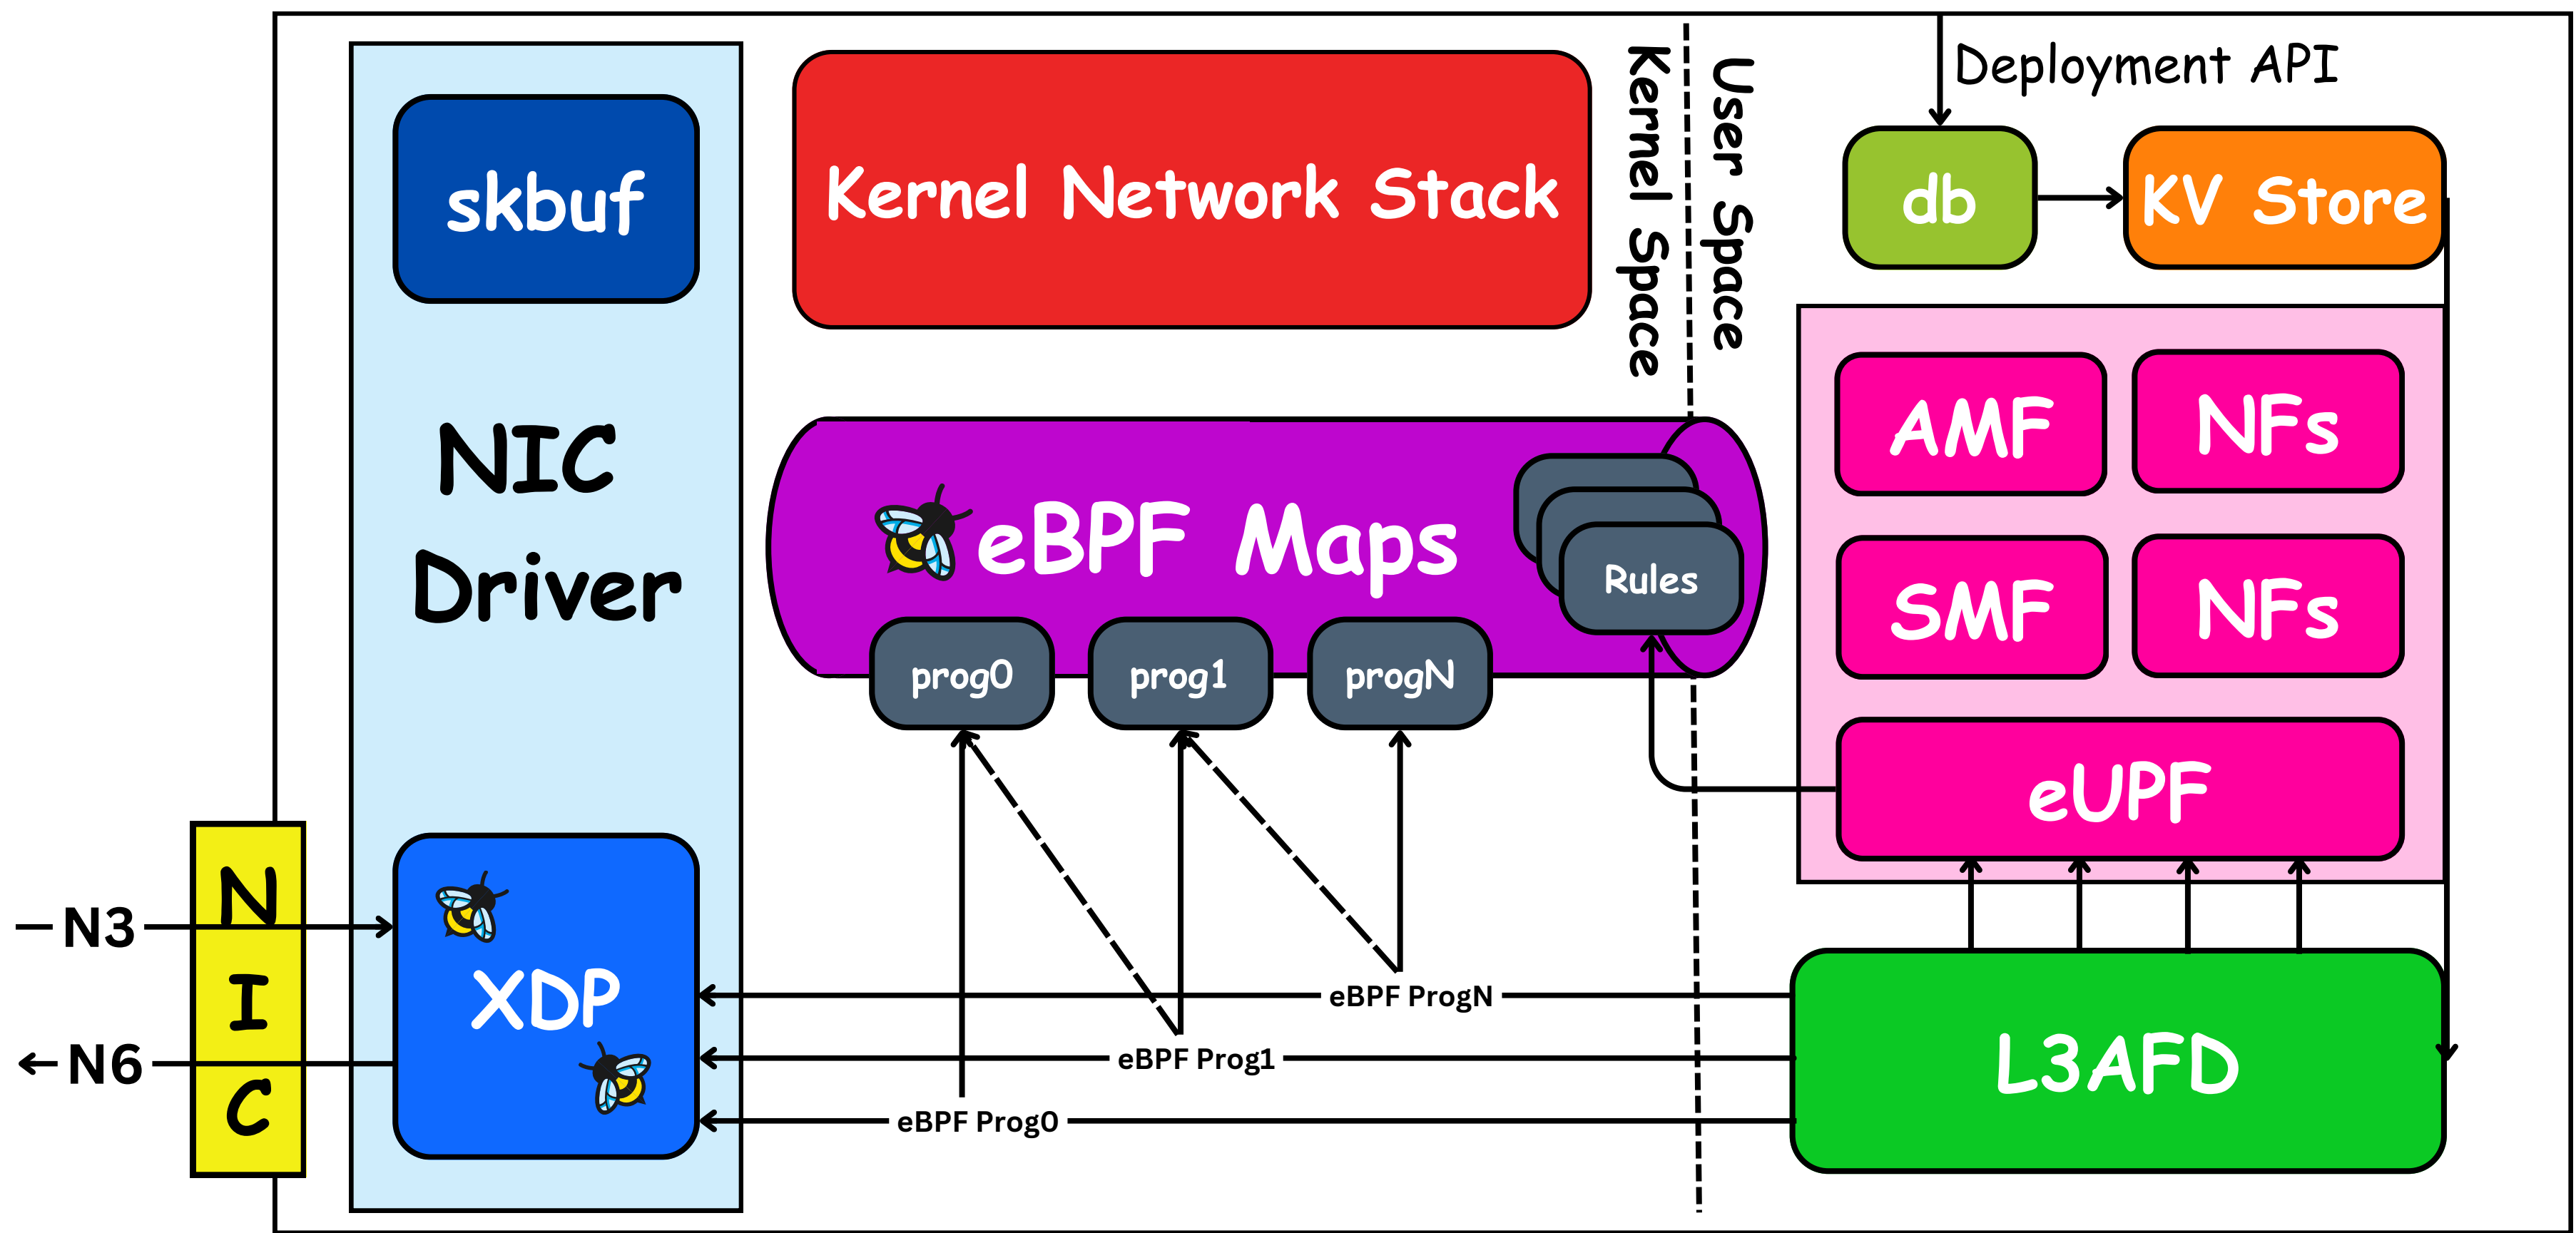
skbuf

NIC Driver

Kernel Network Stack

Kernel Space

User Space

Deployment API

db

KV Store

AMF

NFs

SMF

NFs

eUPF

eBPF Maps

Rules

prog0

prog1

progN

N3

N6

NIC

XDP

eBPF ProgN

eBPF Prog1

eBPF Prog0

L3AFD